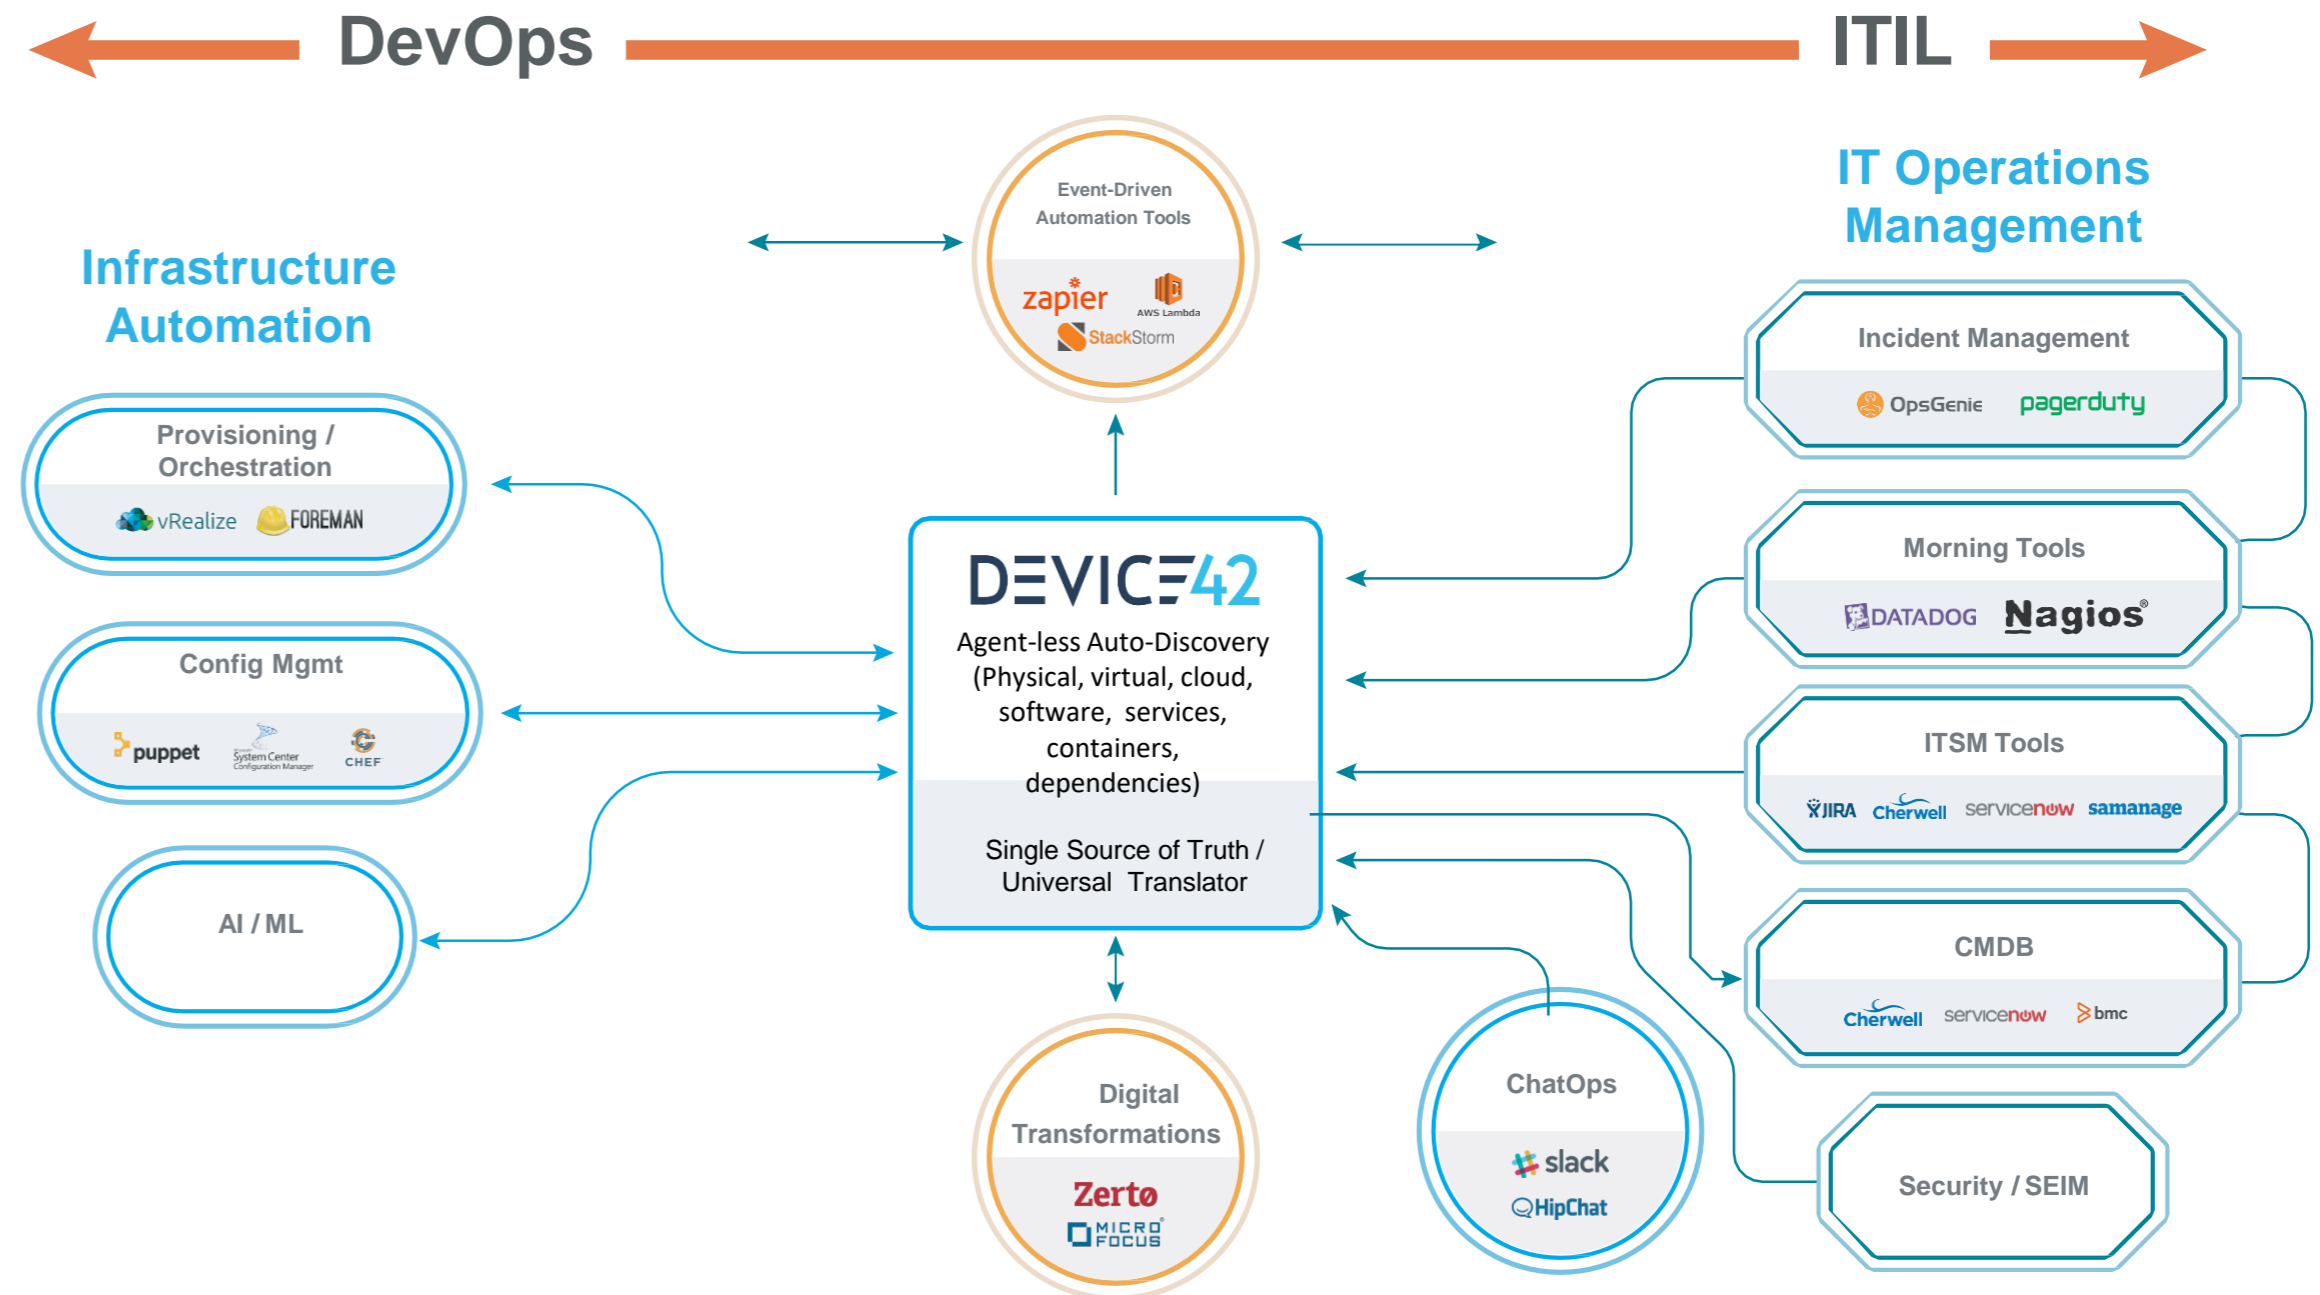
DevOps

ITIL

Infrastructure Automation

Event-Driven Automation Tools

zapier

AWS Lambda

StackStorm

IT Operations Management

Provisioning / Orchestration

vRealize

FOREMAN

Config Mgmt

puppet

System Center Configuration Manager

CHEF

AI / ML

DEVICE42

Agent-less Auto-Discovery (Physical, virtual, cloud, software, services, containers, dependencies)

Single Source of Truth / Universal Translator

Incident Management

OpsGenie

pagerduty

Morning Tools

DATADOG

Nagios

ITSM Tools

JIRA

Cherwell

servicenow

samanage

CMDB

Cherwell

servicenow

bmc

Digital Transformations

Zerto

MICRO FOCUS

ChatOps

slack

HipChat

Security / SEIM